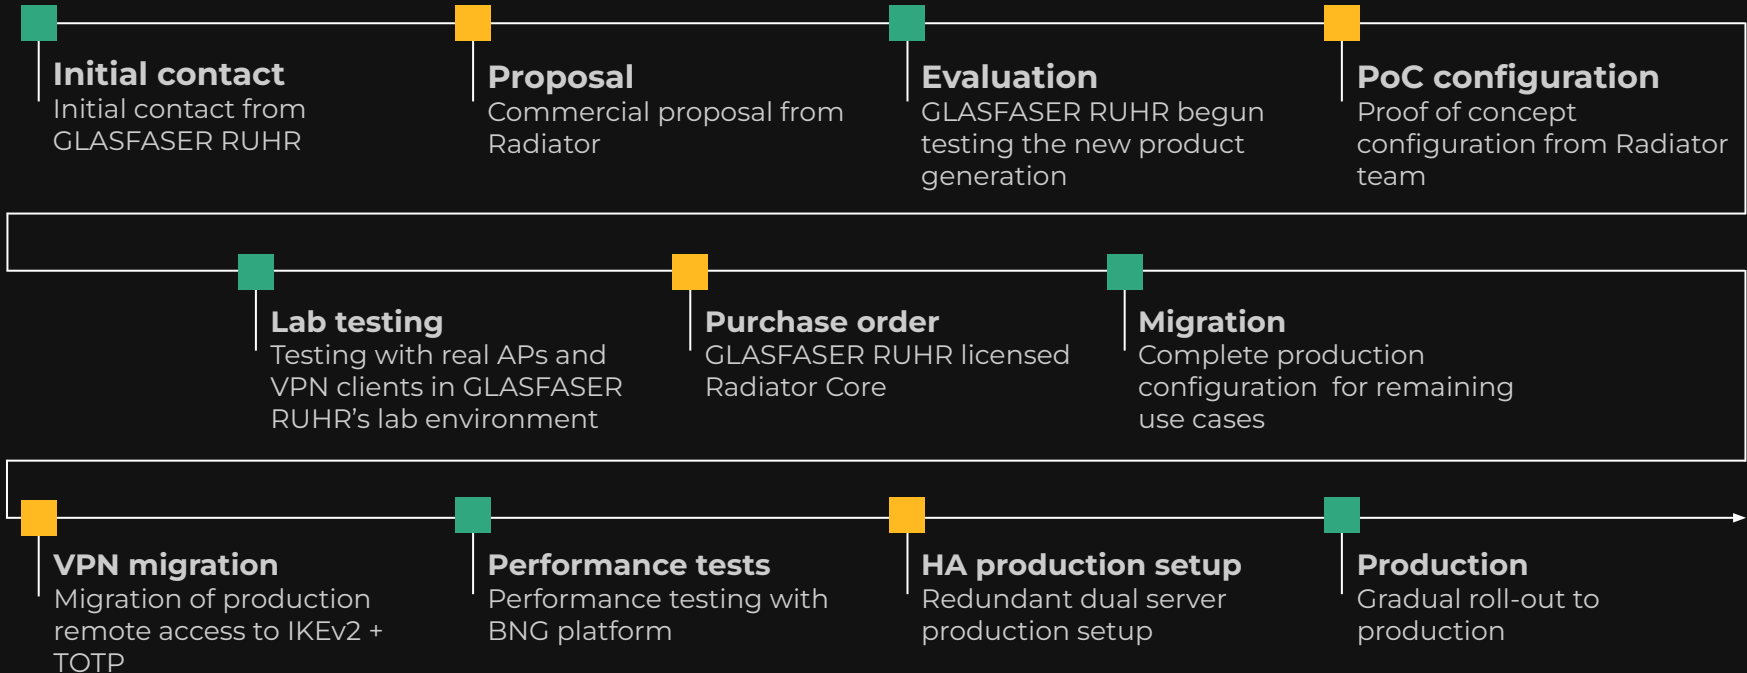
Initial contact
Initial contact from GLASFASER RUHR

Proposal
Commercial proposal from Radiator

Evaluation
GLASFASER RUHR begun testing the new product generation

PoC configuration
Proof of concept configuration from Radiator team

Lab testing
Testing with real APs and VPN clients in GLASFASER RUHR’s lab environment

Purchase order
GLASFASER RUHR licensed Radiator Core

Migration
Complete production configuration for remaining use cases

VPN migration
Migration of production remote access to IKEv2 + TOTP

Performance tests
Performance testing with BNG platform

HA production setup
Redundant dual server production setup

Production
Gradual roll-out to production